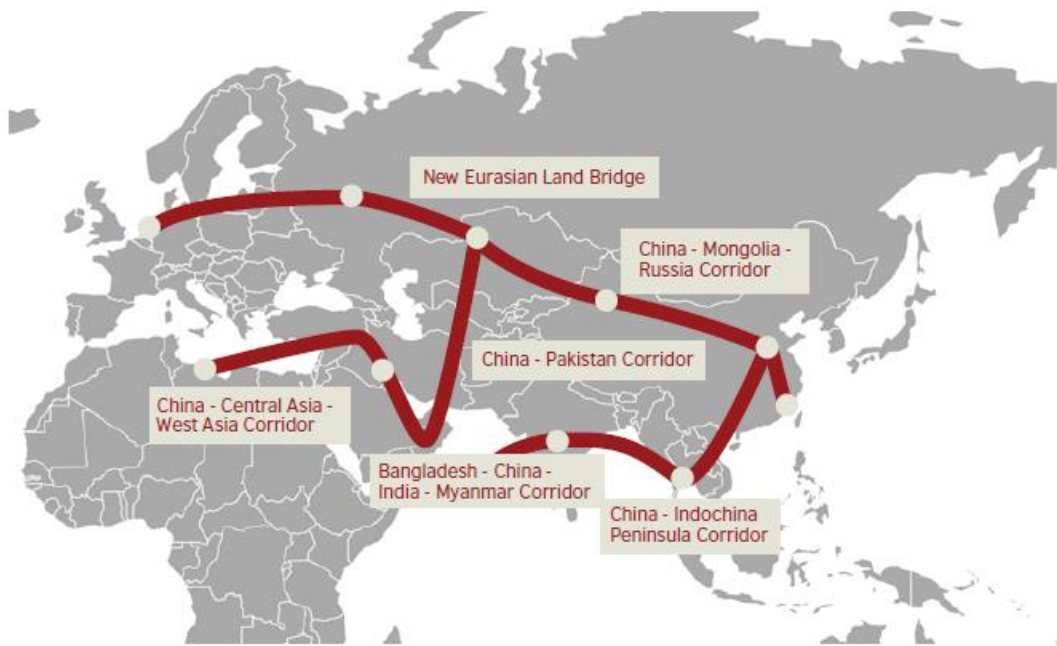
New Eurasian Land Bridge

China - Mongolia - Russia Corridor

China - Pakistan Corridor

China - Central Asia - West Asia Corridor

Bangladesh - China - India - Myanmar Corridor

China - Indochina Peninsula Corridor